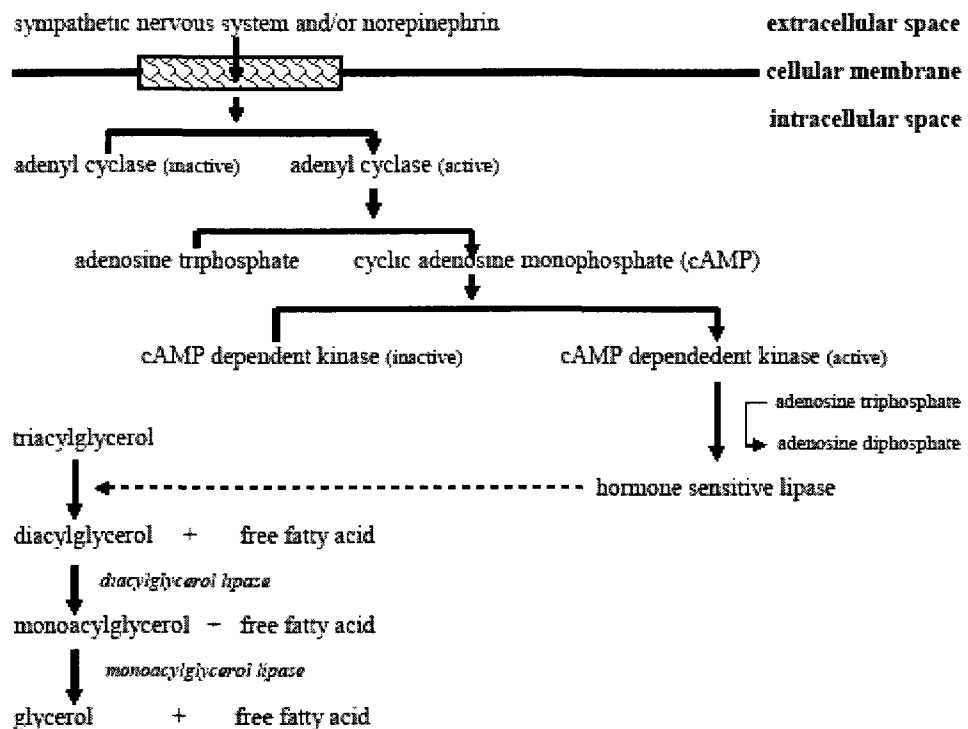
sympathetic nervous system and/or norepinephrin

extracellular space

cellular membrane

intracellular space

adenyl cyclase (inactive) adenyl cyclase (active)

adenosine triphosphate cyclic adenosine monophosphate (cAMP)

cAMP dependent kinase (inactive) cAMP dependedent kinase (active)

adenosine triphosphate

adenosine diphosphate

triacylglycerol

hormone sensitive lipase

diacylglycerol + free fatty acid

diacylglycerol lipase

monoacylglycerol − free fatty acid

monoacylglycerol lipase

glycerol + free fatty acid